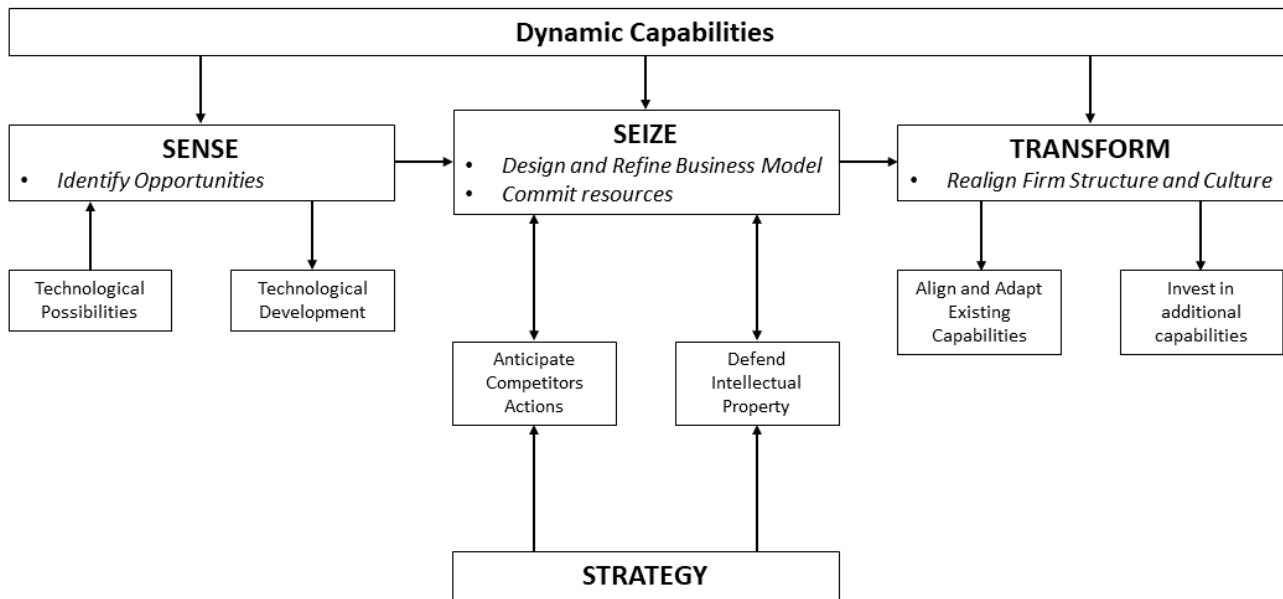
Dynamic Capabilities

SENSE
• *Identify Opportunities*

SEIZE
• *Design and Refine Business Model*
• *Commit resources*

TRANSFORM
• *Realign Firm Structure and Culture*

Technological Possibilities

Technological Development

Anticipate Competitors Actions

Defend Intellectual Property

Align and Adapt Existing Capabilities

Invest in additional capabilities

STRATEGY